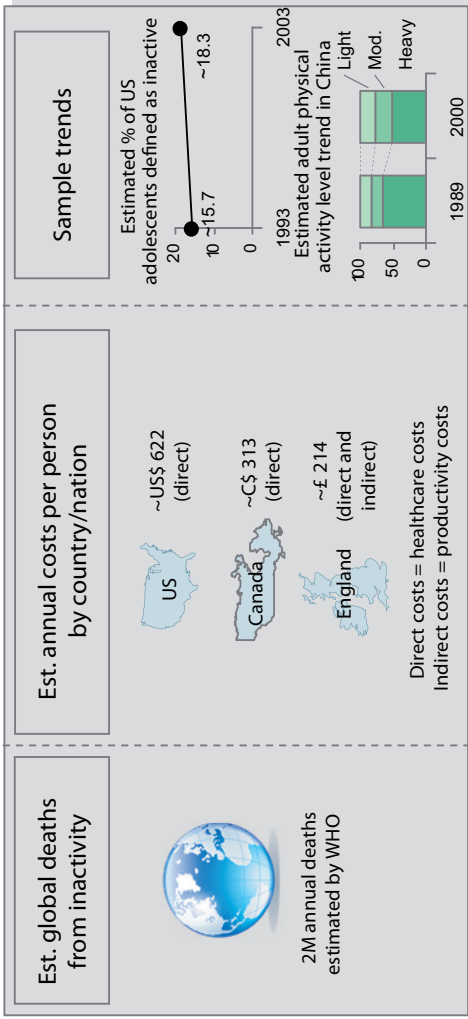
Est. global deaths from inactivity

2M annual deaths estimated by WHO

Est. annual costs per person by country/nation

US

~US$ 622 (direct)

Canada

~C$ 313 (direct)

England

~£ 214 (direct and indirect)

Direct costs = healthcare costs
Indirect costs = productivity costs

Sample trends

Estimated % of US adolescents defined as inactive

20
10
0

~15.7
~18.3

1993
2003

Estimated adult physical activity level trend in China

Light
Mod.
Heavy

100
50
0

1989
2000